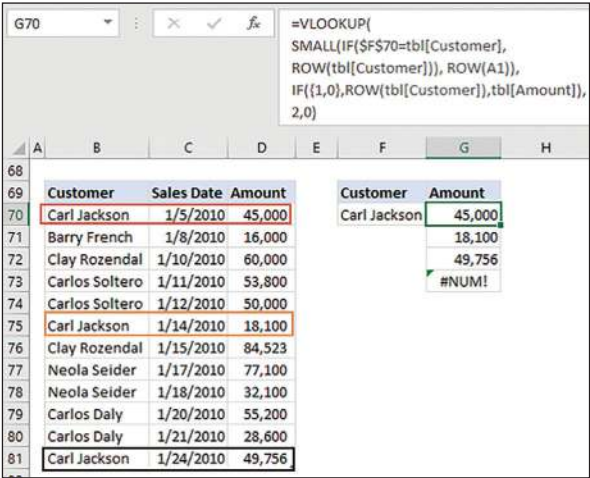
G70 ⋮ × ✓ $f_x$ =VLOOKUP( SMALL(IF($F$70=tbl[Customer], ROW(tbl[Customer])), ROW(A1)), IF({1,0},ROW(tbl[Customer]),tbl[Amount]), 2,0)

| | A | B | C | D | E | F | G | H |
|---|---|---|---|---|---|---|---|---|
| 68 | | | | | | | | |
| 69 | | Customer | Sales Date | Amount | | Customer | Amount | |
| 70 | | Carl Jackson | 1/5/2010 | 45,000 | | Carl Jackson | 45,000 | |
| 71 | | Barry French | 1/8/2010 | 16,000 | | | 18,100 | |
| 72 | | Clay Rozendal | 1/10/2010 | 60,000 | | | 49,756 | |
| 73 | | Carlos Soltero | 1/11/2010 | 53,800 | | | #NUM! | |
| 74 | | Carlos Soltero | 1/12/2010 | 50,000 | | | | |
| 75 | | Carl Jackson | 1/14/2010 | 18,100 | | | | |
| 76 | | Clay Rozendal | 1/15/2010 | 84,523 | | | | |
| 77 | | Neola Seider | 1/17/2010 | 77,100 | | | | |
| 78 | | Neola Seider | 1/18/2010 | 32,100 | | | | |
| 79 | | Carlos Daly | 1/20/2010 | 55,200 | | | | |
| 80 | | Carlos Daly | 1/21/2010 | 28,600 | | | | |
| 81 | | Carl Jackson | 1/24/2010 | 49,756 | | | | |